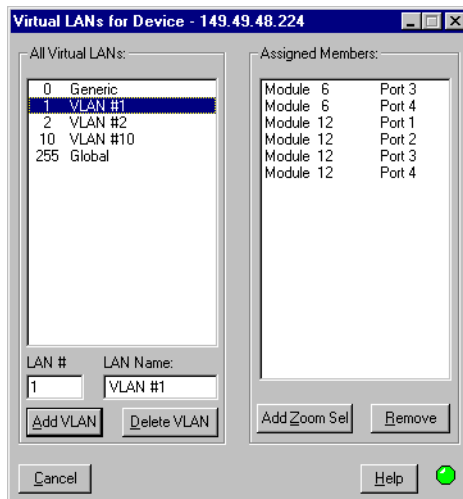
Virtual LANs for Device - 149.49.48.224

All Virtual LANs:

| | |
|---|---|
| 0 | Generic |
| 1 | VLAN #1 |
| 2 | VLAN #2 |
| 10 | VLAN #10 |
| 255 | Global |

LAN # LAN Name:

1 VLAN #1

Add VLAN Delete VLAN

Assigned Members:

| | | |
|---|---|---|
| Module | 6 | Port 3 |
| Module | 6 | Port 4 |
| Module | 12 | Port 1 |
| Module | 12 | Port 2 |
| Module | 12 | Port 3 |
| Module | 12 | Port 4 |

Add Zoom Sel Remove

Cancel Help